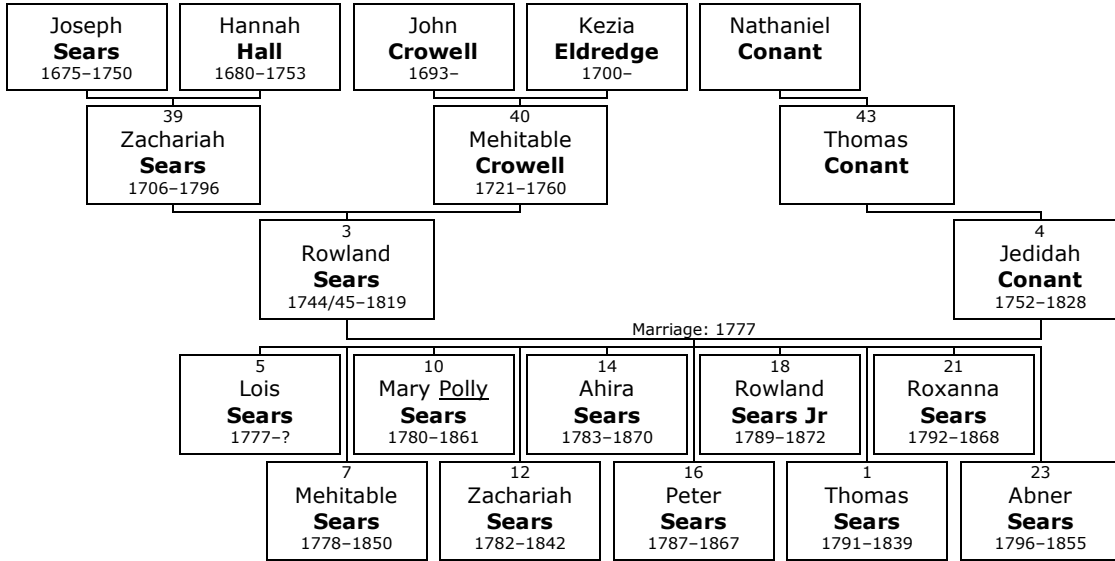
Joseph **Sears** 1675–1750

Hannah **Hall** 1680–1753

John **Crowell** 1693–

Kezia **Eldredge** 1700–

Nathaniel **Conant**

39 Zachariah **Sears** 1706–1796

40 Mehitable **Crowell** 1721–1760

43 Thomas **Conant**

3 Rowland **Sears** 1744/45–1819

4 Jedidah **Conant** 1752–1828

Marriage: 1777

5 Lois **Sears** 1777–?

10 Mary Polly **Sears** 1780–1861

14 Ahira **Sears** 1783–1870

18 Rowland **Sears Jr** 1789–1872

21 Roxanna **Sears** 1792–1868

7 Mehitable **Sears** 1778–1850

12 Zachariah **Sears** 1782–1842

16 Peter **Sears** 1787–1867

1 Thomas **Sears** 1791–1839

23 Abner **Sears** 1796–1855